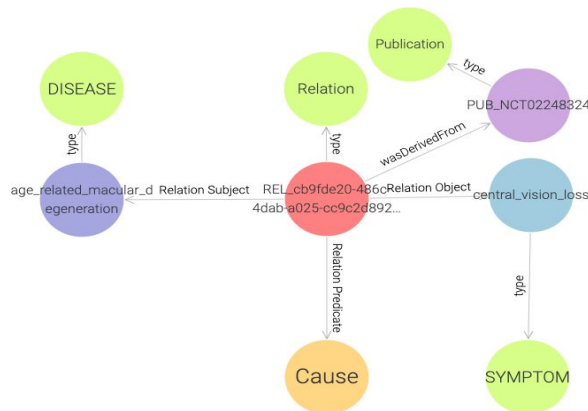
Publication

DISEASE

Relation

type

PUB_NCT02248324

type

type

wasDerivedFrom

age_related_macular_degeneration

Relation Subject

REL_cb9fde20-486c-4dab-a025-cc9c2d892...

Relation Object

central_vision_loss

Relation Predicate

type

Cause

SYMPTOM